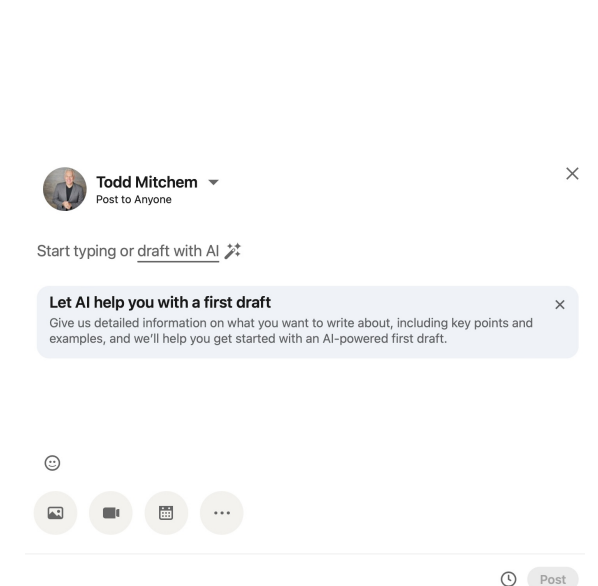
Todd Mitchem
Post to Anyone

Start typing or draft with AI

Let AI help you with a first draft
Give us detailed information on what you want to write about, including key points and examples, and we'll help you get started with an AI-powered first draft.

Post